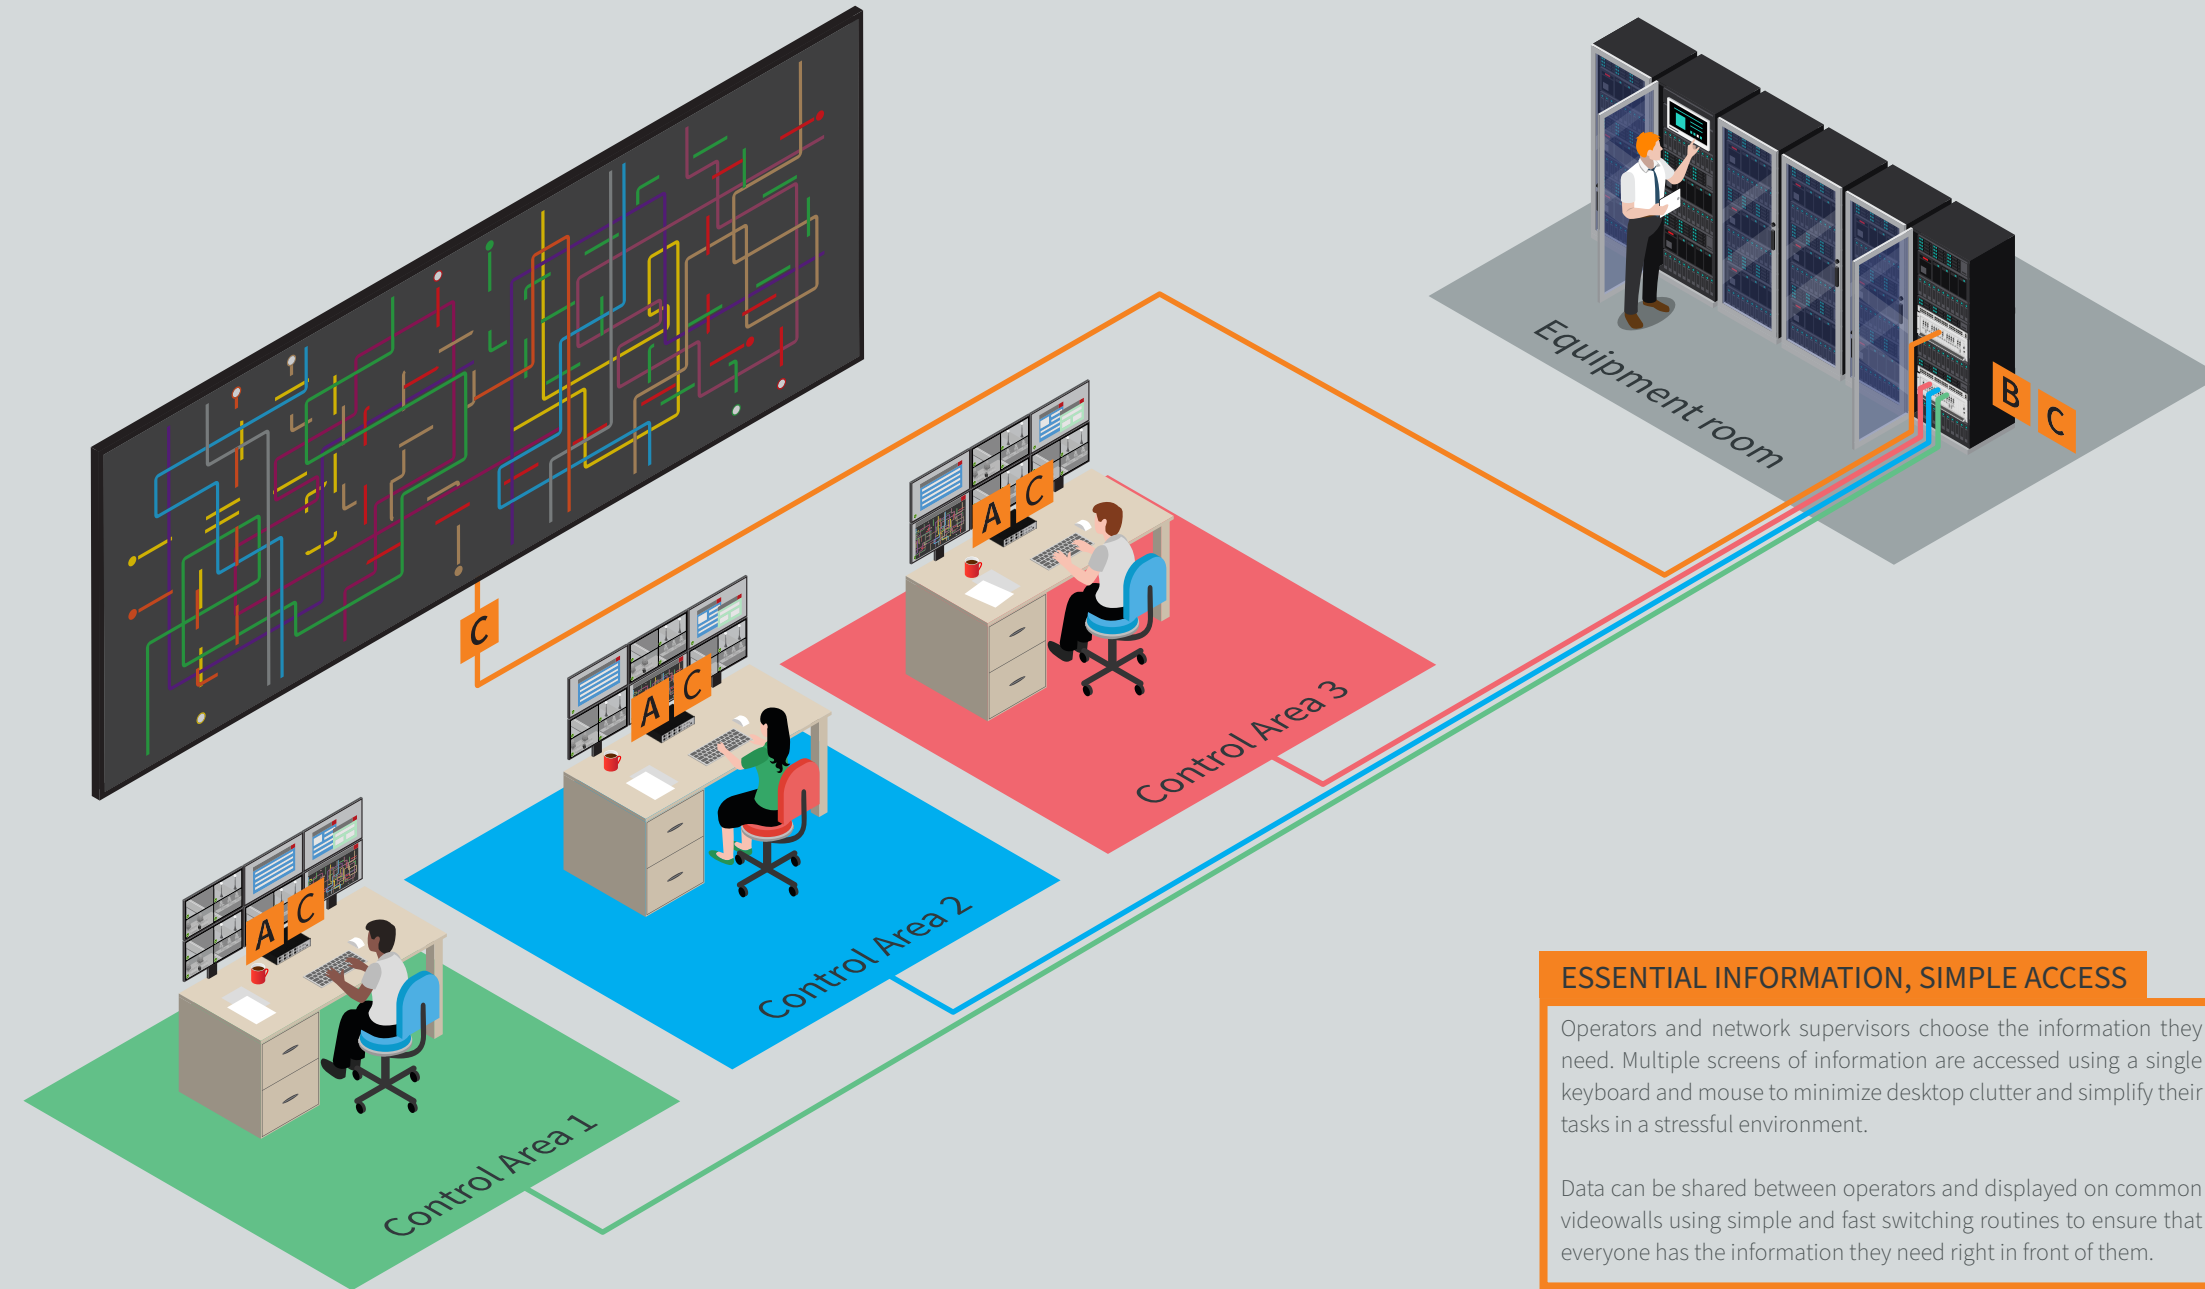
Equipment room

B C

C

A C

A C

A C

Control Area 3

Control Area 2

Control Area 1

ESSENTIAL INFORMATION, SIMPLE ACCESS

Operators and network supervisors choose the information they need. Multiple screens of information are accessed using a single keyboard and mouse to minimize desktop clutter and simplify their tasks in a stressful environment.

Data can be shared between operators and displayed on common videowalls using simple and fast switching routines to ensure that everyone has the information they need right in front of them.